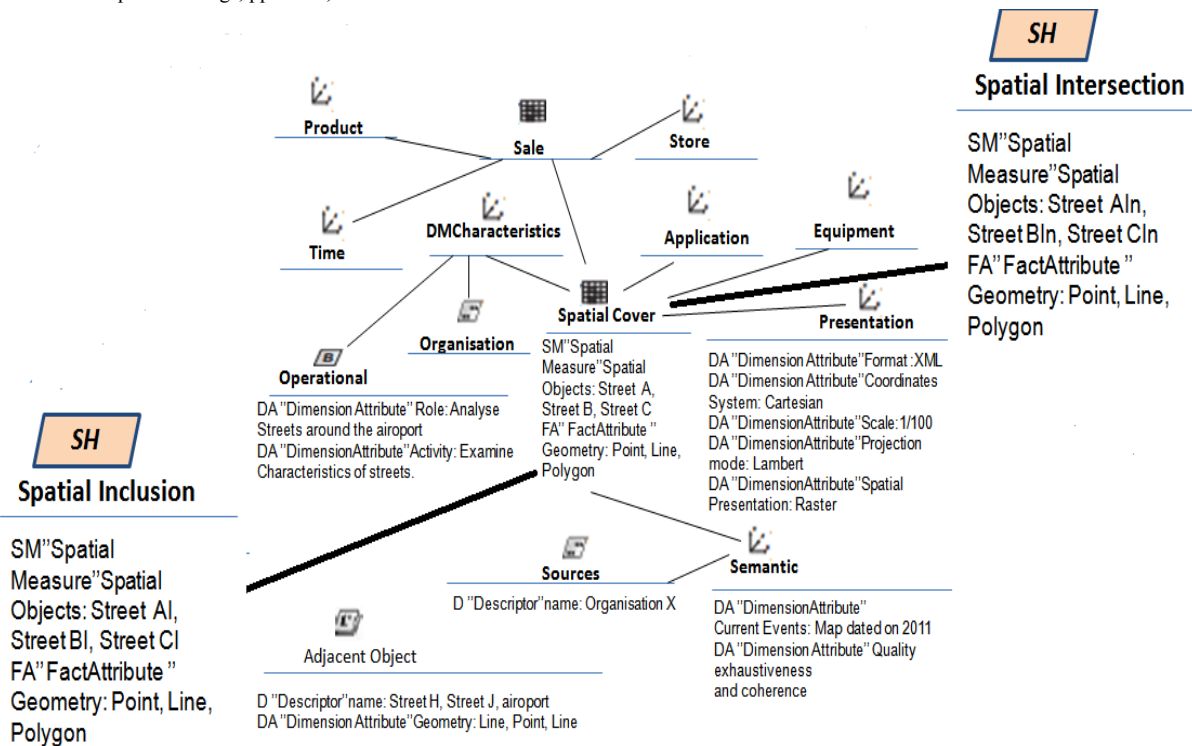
SH

Spatial Intersection

SM"Spatial Measure"Spatial Objects: Street AIn, Street BIn, Street CIn FA"FactAttribute" Geometry: Point, Line, Polygon

Product

Sale

Store

Time

DMCharacteristics

Application

Equipment

Spatial Cover

Presentation

Organisation

Operational

SM"Spatial Measure"Spatial Objects: Street A, Street B, Street C FA" FactAttribute" Geometry: Point, Line, Polygon

DA "Dimension Attribute"Format :XML
DA "Dimension Attribute"Coordinates System: Cartesian
DA "DimensionAttribute"Scale:1/100
DA "DimensionAttribute"Projection mode: Lambert
DA "DimensionAttribute"Spatial Presentation: Raster

DA "Dimension Attribute" Role: Analyse Streets around the airoport
DA "DimensionAttribute"Activity: Examine Characteristics of streets.

SH

Spatial Inclusion

SM"Spatial Measure"Spatial Objects: Street AI, Street BI, Street CI FA"FactAttribute" Geometry: Point, Line, Polygon

Sources

D "Descriptor"name: Organisation X

Semantic

DA "DimensionAttribute" Current Events: Map dated on 2011
DA "Dimension Attribute" Quality exhaustiveness and coherence

Adjacent Object

D "Descriptor"name: Street H, Street J, airoport
DA "DimensionAttribute"Geometry: Line, Point, Line